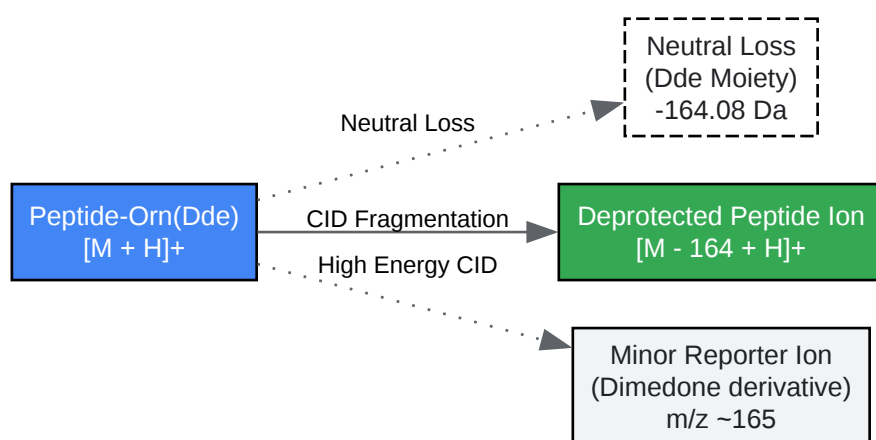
Neutral Loss
(Dde Moiety)
-164.08 Da

Neutral Loss

Peptide-Orn(Dde)
[M + H]+

CID Fragmentation

Deprotected Peptide Ion
[M - 164 + H]+

High Energy CID

Minor Reporter Ion
(Dimedone derivative)
m/z ~165